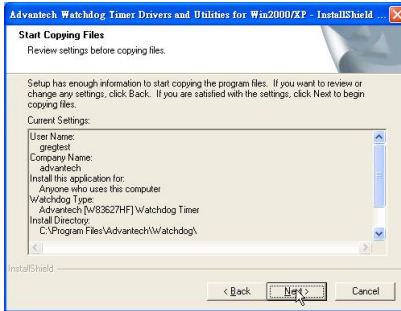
Advantech Watchdog Timer Drivers and Utilities for Win2000/XP - InstallShield

Start Copying Files

Review settings before copying files.

Setup has enough information to start copying the program files. If you want to review or change any settings, click Back. If you are satisfied with the settings, click Next to begin copying files.

Current Settings:

User Name:
gregtest
Company Name:
advantech
Install this application for:
Anyone who uses this computer
Watchdog Type:
Advantech [W83627HF] Watchdog Timer
Install Directory:
C:\Program Files\Advantech\Watchdog\

InstallShield

< Back

Next >

Cancel